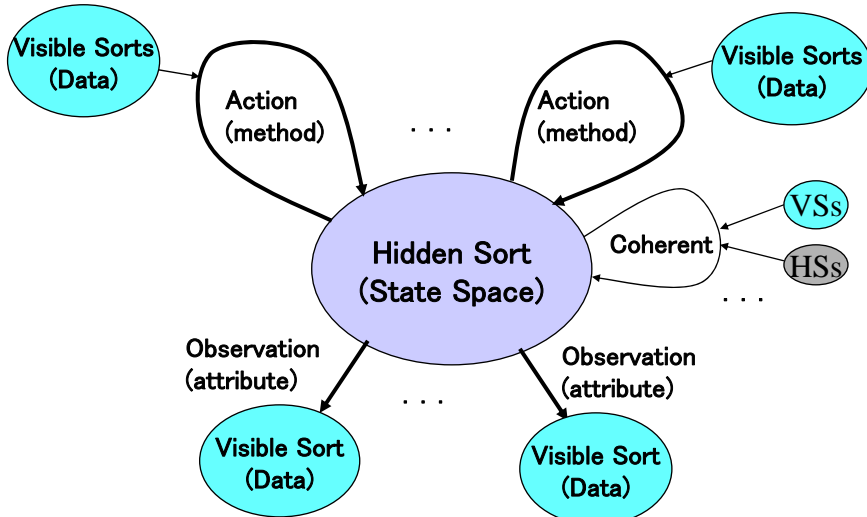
Visible Sorts (Data)

Action (method)

. . .

Action (method)

Visible Sorts (Data)

VSs

Coherent

HSs

Hidden Sort (State Space)

. . .

Observation (attribute)

. . .

Observation (attribute)

Visible Sort (Data)

Visible Sort (Data)